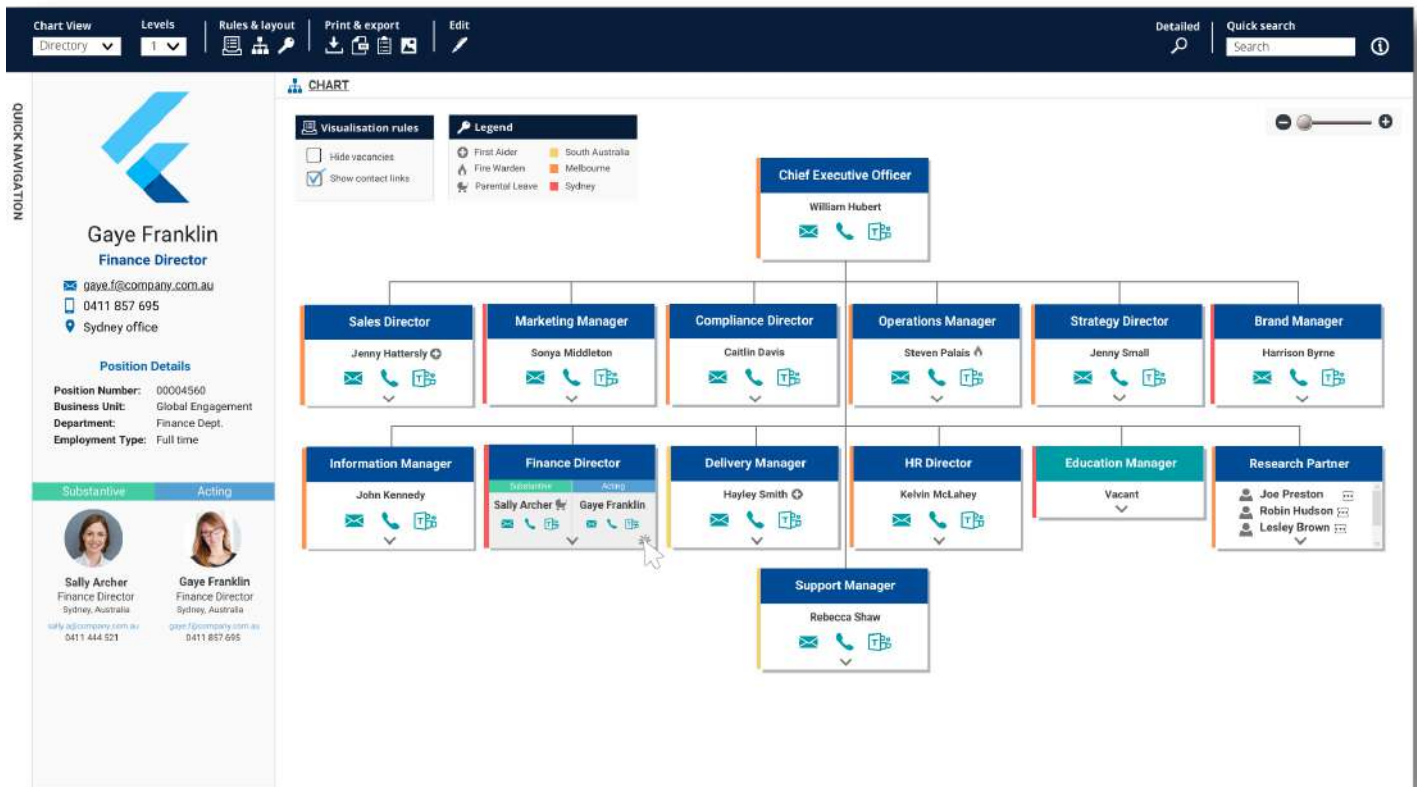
Chart View
Directory
Levels
1
Rules & layout
Print & export
Edit
Detailed
Quick search
Search

QUICK NAVIGATION

Gaye Franklin
Finance Director
gaye.f@company.com.au
0411 857 695
Sydney office

Position Details
Position Number: 00004560
Business Unit: Global Engagement
Department: Finance Dept.
Employment Type: Full time

Substantive
Acting

Sally Archer
Finance Director
Sydney, Australia
sally.a@company.com.au
0411 444 521

Gaye Franklin
Finance Director
Sydney, Australia
gaye.f@company.com.au
0411 857 695

CHART

Visualisation rules
Hide vacancies
Show contact links

Legend
First Aider
Fire Warden
Parental Leave
South Australia
Melbourne
Sydney

Chief Executive Officer
William Hubert

Sales Director
Jenny Hattersly

Marketing Manager
Sonya Middleton

Compliance Director
Caitlin Davis

Operations Manager
Steven Palais

Strategy Director
Jenny Small

Brand Manager
Harrison Byrne

Information Manager
John Kennedy

Finance Director
Substantive
Acting
Sally Archer
Gaye Franklin

Delivery Manager
Hayley Smith

HR Director
Kelvin McLahey

Education Manager
Vacant

Research Partner
Joe Preston
Robin Hudson
Lesley Brown

Support Manager
Rebecca Shaw